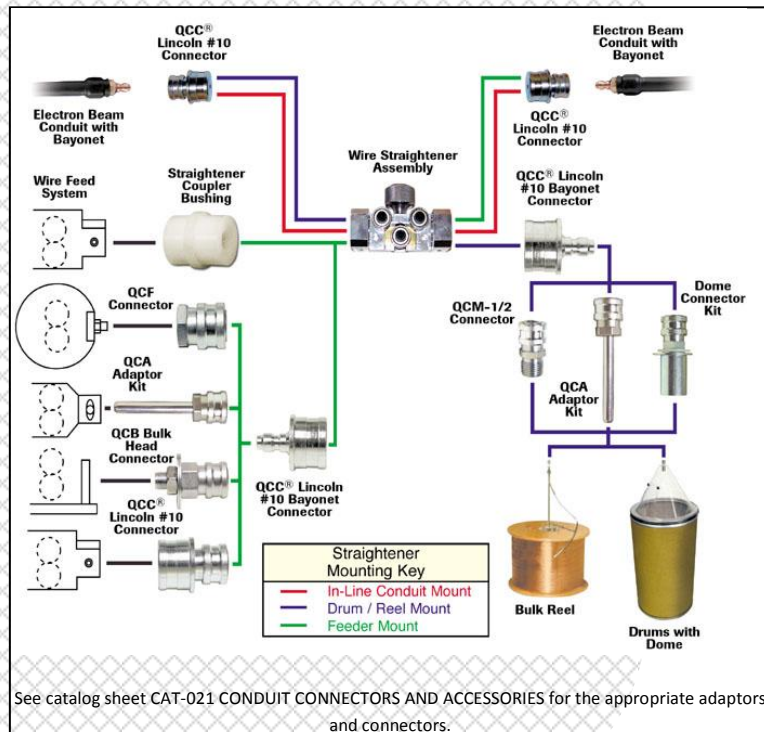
QCC® Lincoln #10 Connector

Electron Beam Conduit with Bayonet

Electron Beam Conduit with Bayonet

QCC® Lincoln #10 Connector

Wire Straightener Assembly

Wire Feed System

Straightener Coupler Bushing

QCC® Lincoln #10 Bayonet Connector

QCF Connector

Dome Connector Kit

QCM-1/2 Connector

QCA Adaptor Kit

QCA Adaptor Kit

QCB Bulk Head Connector

QCC® Lincoln #10 Bayonet Connector

QCC® Lincoln #10 Connector

Straightener Mounting Key
In-Line Conduit Mount
Drum / Reel Mount
Feeder Mount

Bulk Reel

Drums with Dome

See catalog sheet CAT-021 CONDUIT CONNECTORS AND ACCESSORIES for the appropriate adaptors and connectors.